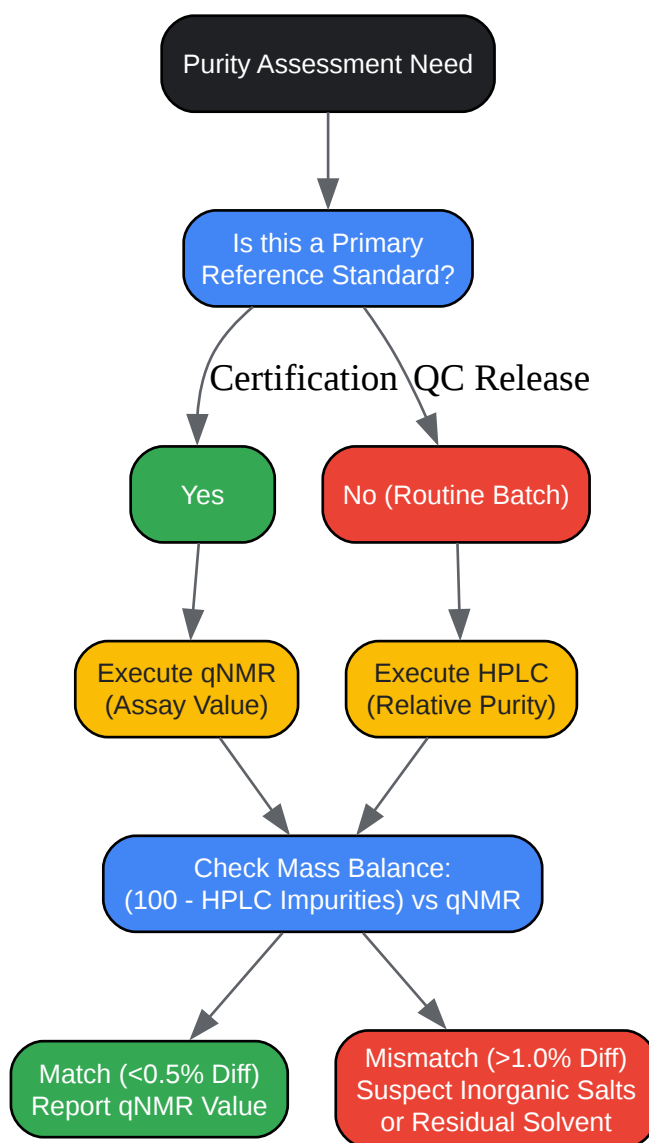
Purity Assessment Need

Is this a Primary Reference Standard?

Certification

QC Release

Yes

No (Routine Batch)

Execute qNMR (Assay Value)

Execute HPLC (Relative Purity)

Check Mass Balance: (100 - HPLC Impurities) vs qNMR

Match (<0.5% Diff) Report qNMR Value

Mismatch (>1.0% Diff) Suspect Inorganic Salts or Residual Solvent